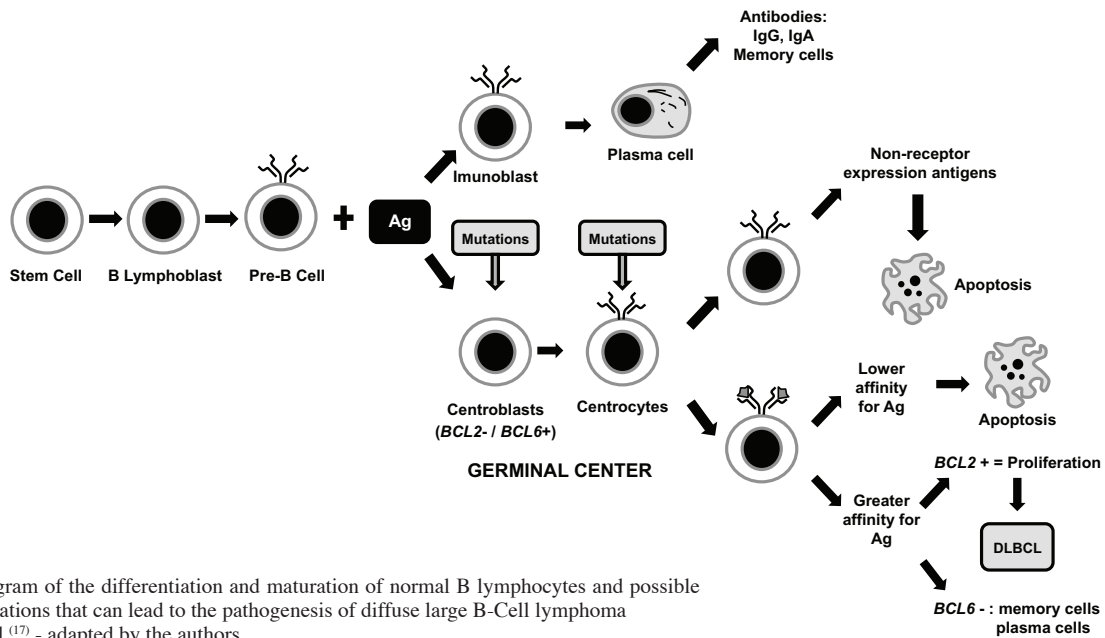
Antibodies: IgG, IgA Memory cells

Plasma cell

Imunoblast

Non-receptor expression antigens

Stem Cell

B Lymphoblast

Pre-B Cell

Ag

Mutations

Mutations

Apoptosis

Centroblasts (*BCL2*- / *BCL6*+)

Centrocytes

Lower affinity for Ag

Apoptosis

GERMINAL CENTER

*BCL2* + = Proliferation

Greater affinity for Ag

DLBCL

*BCL6* - : memory cells plasma cells

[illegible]gram of the differentiation and maturation of normal B lymphocytes and possible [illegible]ations that can lead to the pathogenesis of diffuse large B-Cell lymphoma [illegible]$^{(17)}$ - adapted by the authors